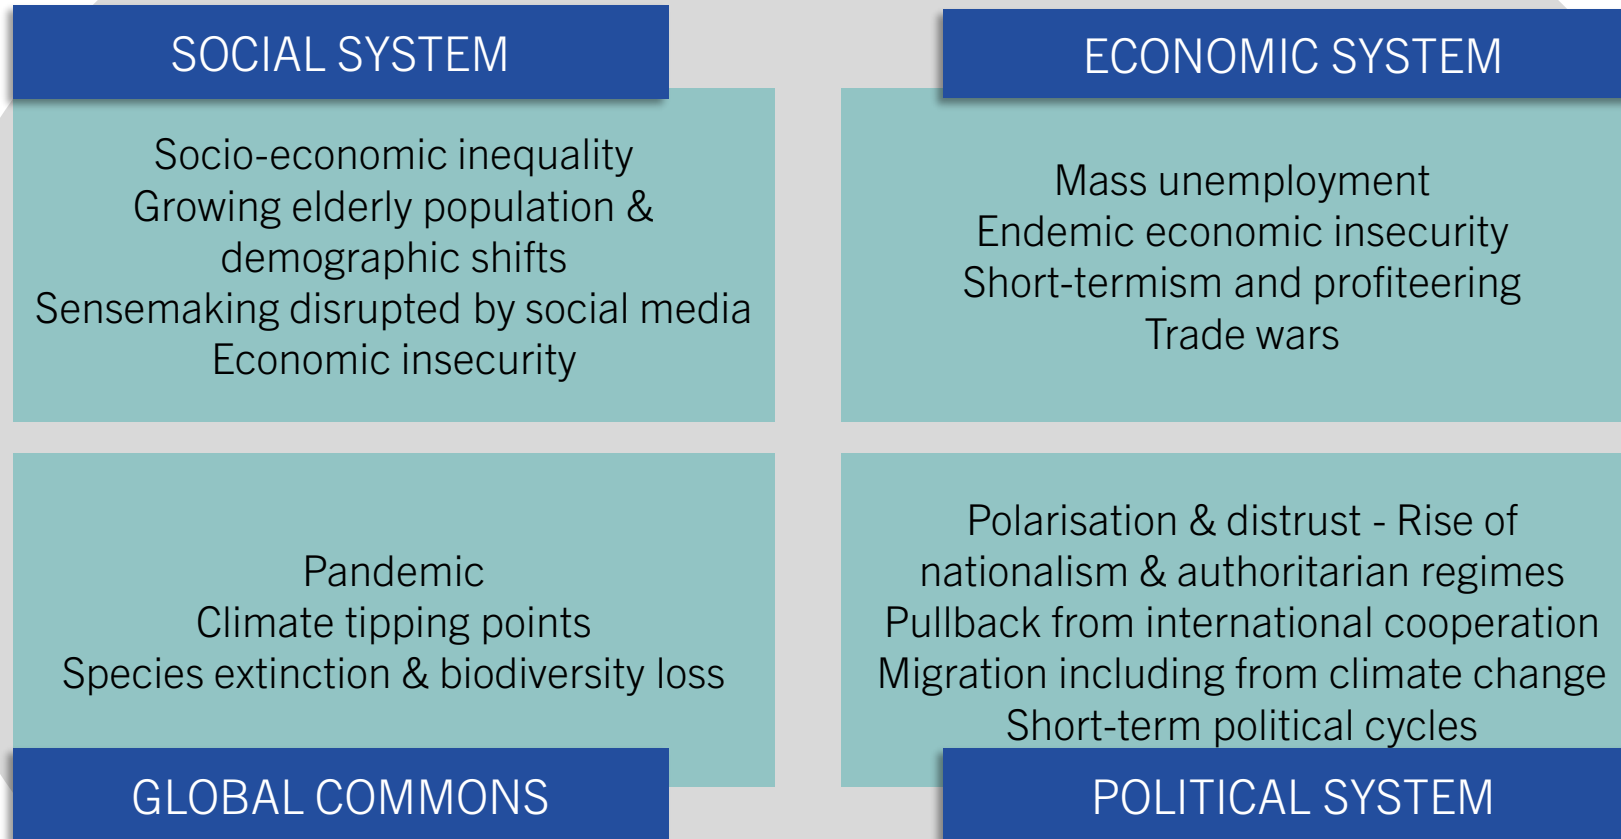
SOCIAL SYSTEM

Socio-economic inequality
Growing elderly population & demographic shifts
Sensemaking disrupted by social media
Economic insecurity

ECONOMIC SYSTEM

Mass unemployment
Endemic economic insecurity
Short-termism and profiteering
Trade wars

Pandemic
Climate tipping points
Species extinction & biodiversity loss

GLOBAL COMMONS

Polarisation & distrust - Rise of nationalism & authoritarian regimes
Pullback from international cooperation
Migration including from climate change
Short-term political cycles

POLITICAL SYSTEM